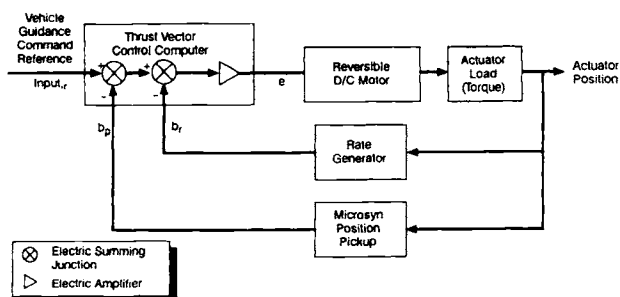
Vehicle Guidance Command Reference

Input, r

Thrust Vector Control Computer

+
-
+
-

e

Reversible D/C Motor

Actuator Load (Torque)

Actuator Position

$b_p$

$b_r$

Rate Generator

Microsyn Position Pickup

⊗ Electric Summing Junction

▷ Electric Amplifier